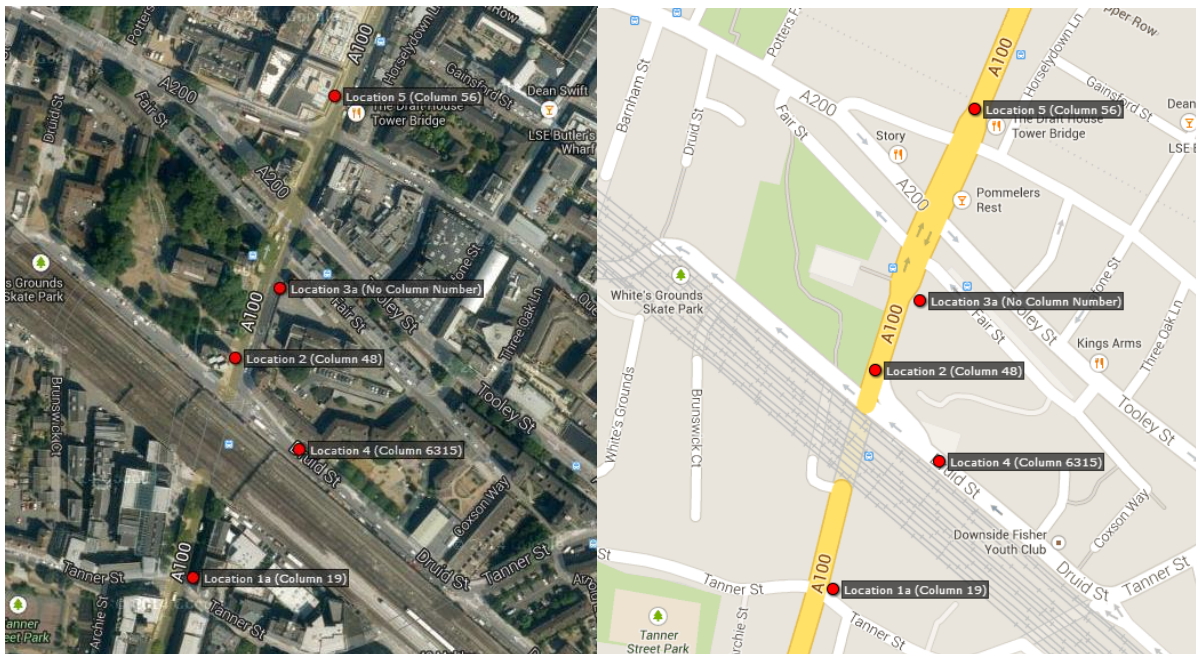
Potters
A100
Horselydown
Row
Gainsford St
Dean Swift
Location 5 (Column 56)
The Draft House Tower Bridge
LSE Butler's Wharf
A200
Fair St
Druid St
A200
s Grounds Skate Park
Location 3a (No Column Number)
A100
Fair St
Tooley St
Three Oak Ln
Location 2 (Column 48)
Brunswick Ct
Tooley St
Location 4 (Column 6315)
Druid St
Coxson Way
Druid St
Tanner St
Tanner St
A100
Location 1a (Column 19)
Tanner St
Archie St
r Park

Potters F
A100
Horselydown Ln
pper Row
Barnham St
Gainsford St
Dean
Location 5 (Column 56)
The Draft House Tower Bridge
LSE B
A200
Fair St
Druid St
Story
A200
Pommelers Rest
White's Grounds Skate Park
Location 3a (No Column Number)
A100
Fair St
Tooley St
Kings Arms
Three Oak Ln
Location 2 (Column 48)
White's Grounds
Brunswick Ct
Tooley St
Location 4 (Column 6315)
Druid St
Downside Fisher Youth Club
Coxson Way
Druid St
Tanner St
Tanner St
A100
Location 1a (Column 19)
Tanner St
Tanner Street Park
Archie St